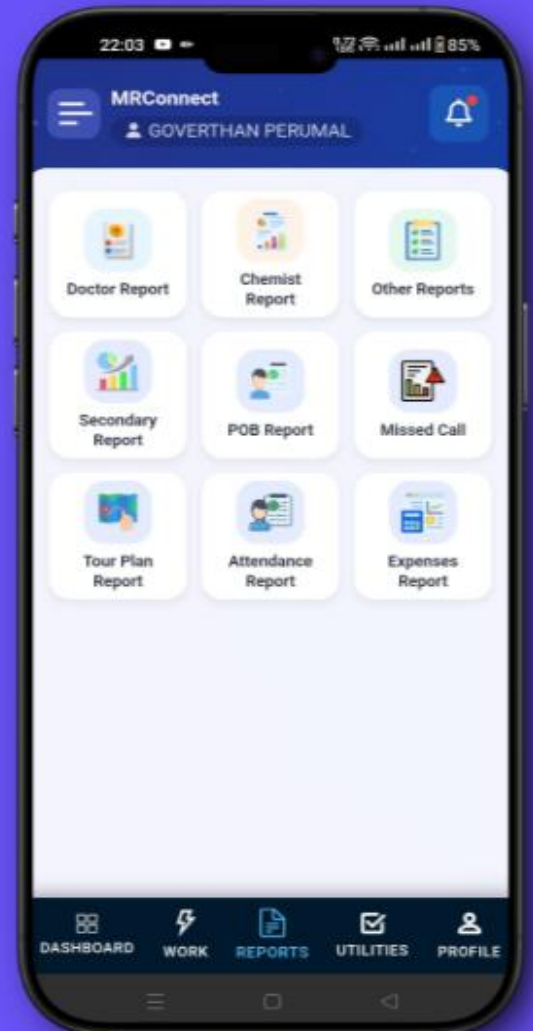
22:03

85%

MRConnect

GOVERTHAN PERUMAL

Doctor Report

Chemist Report

Other Reports

Secondary Report

POB Report

Missed Call

Tour Plan Report

Attendance Report

Expenses Report

DASHBOARD

WORK

REPORTS

UTILITIES

PROFILE